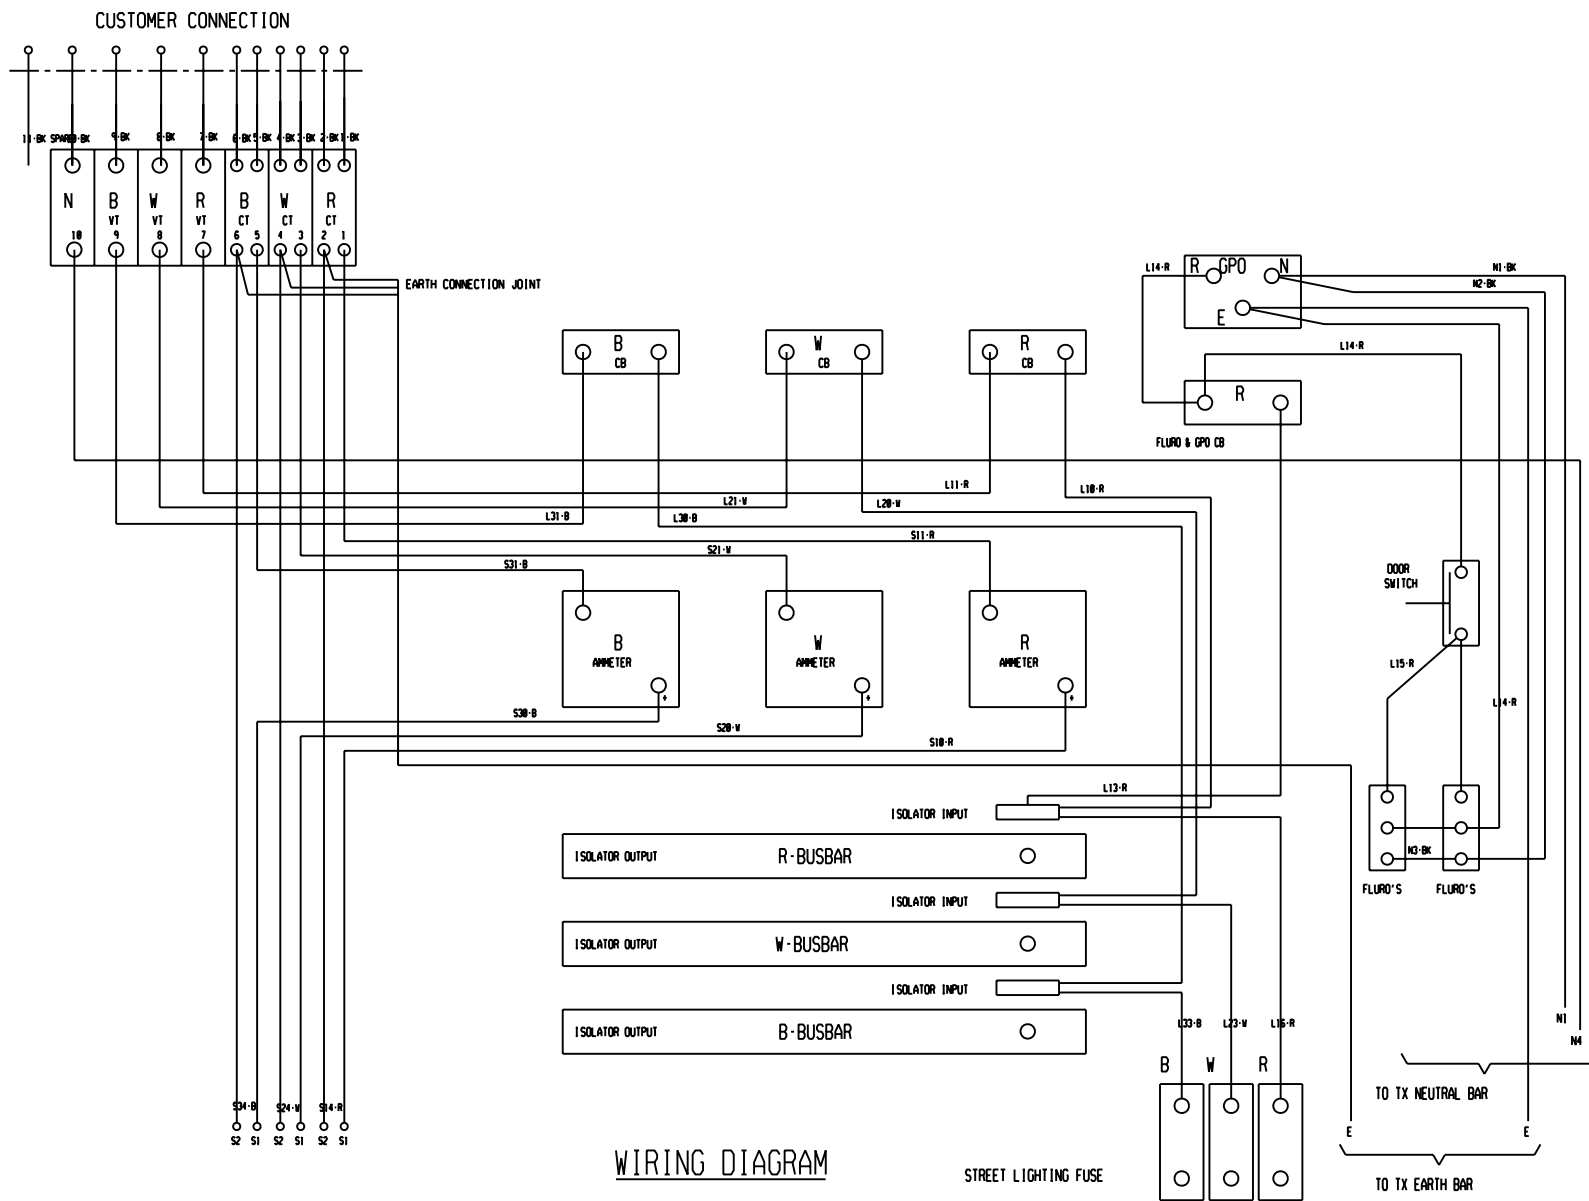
CUSTOMER CONNECTION

11·BK SPARE 10·BK 9·BK 8·BK 7·BK 6·BK 5·BK 4·BK 3·BK 2·BK 1·BK

N 10
B VT 9
W VT 8
R VT 7
B CT 6 5
W CT 4 3
R CT 2 1

EARTH CONNECTION JOINT

B CB
W CB
R CB

L14·R
R GPO N
E
N1·BK
N2·BK
L14·R
R
FLURO & GPO CB

L11·R
L21·W
L20·W
L10·R
L31·B
L30·B
S11·R
S21·W
S31·B

B AMMETER
W AMMETER
R AMMETER

DOOR SWITCH
L15·R
L14·R

S30·B
S20·W
S10·R

L13·R
ISOLATOR INPUT
ISOLATOR OUTPUT R-BUSBAR
ISOLATOR INPUT
ISOLATOR OUTPUT W-BUSBAR
ISOLATOR INPUT
ISOLATOR OUTPUT B-BUSBAR

N3·BK
FLURO'S FLURO'S

L33·B L23·W L16·R
B W R

N1
N4
TO TX NEUTRAL BAR
E E
TO TX EARTH BAR

S34·B S24·W S14·R
S2 S1 S2 S1 S2 S1

WIRING DIAGRAM

STREET LIGHTING FUSE